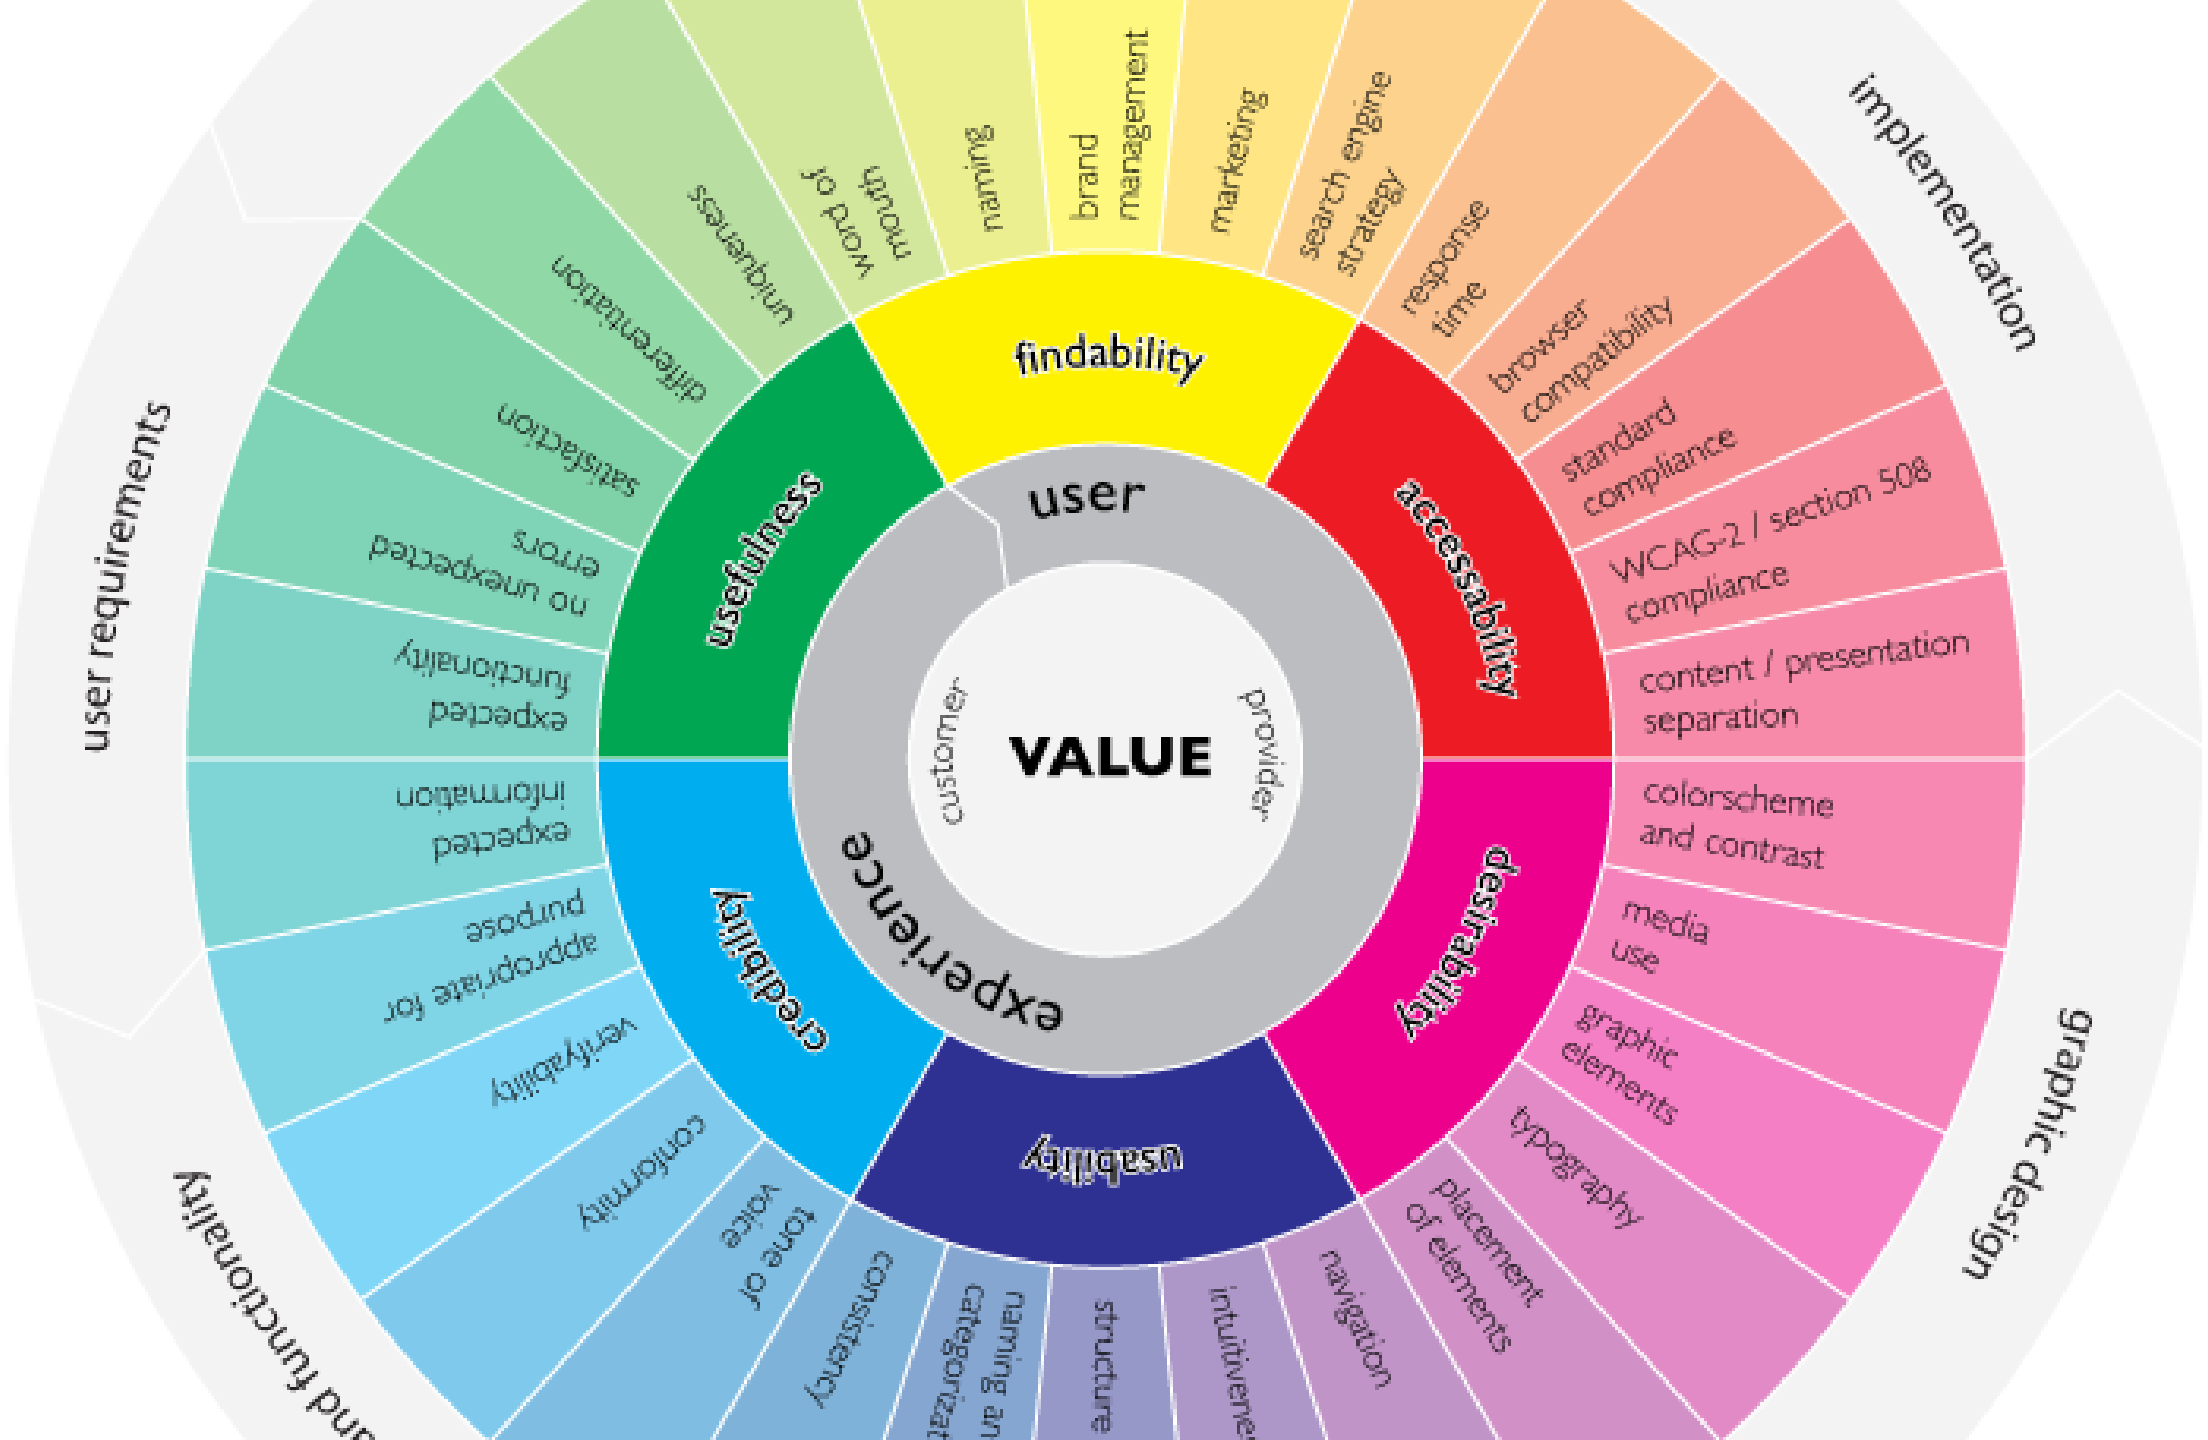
implementation

user requirements

graphic design

and functionality

word of mouth

naming

brand management

marketing

search engine strategy

uniqueness

differentiation

satisfaction

no unexpected errors

expected functionality

response time

browser compatibility

standard compliance

WCAG-2 / section 508 compliance

content / presentation separation

findability

usefulness

accessability

user

customer

VALUE

provider

experience

credibility

desirability

usability

expected information

appropriate for purpose

verifyability

conformity

tone of voice

consistency

naming and categorizat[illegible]

structure

intuitivene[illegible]

navigation

placement of elements

typography

graphic elements

media use

colorscheme and contrast